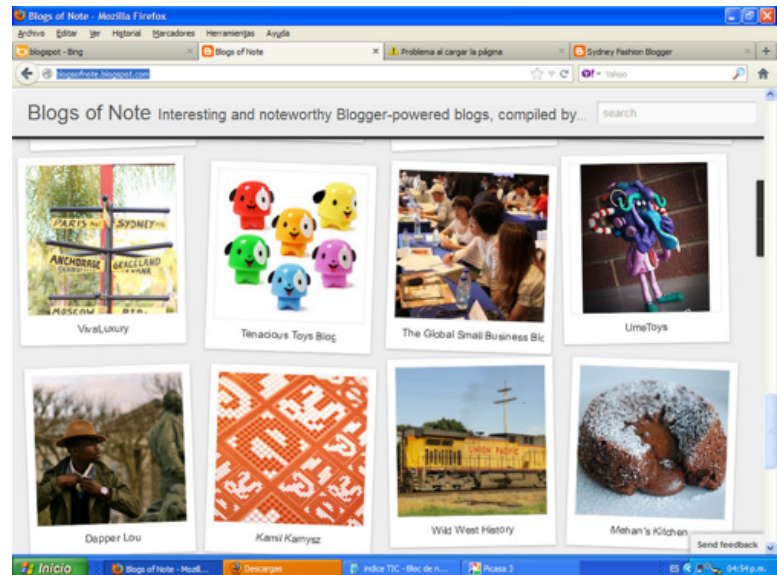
Blogs of Note - Mozilla Firefox

Archivo Editar Ver Historial Marcadores Herramientas Ayuda

blogspot - Bing | Blogs of Note | Problema al cargar la página | Sydney Fashion Blogger

blogsofnote.blogspot.com

Yahoo

Blogs of Note Interesting and noteworthy Blogger-powered blogs, compiled by...

search

PARIS SYDNEY ANCHORAGE GRACELAND MOSCOW

VivaLuxury

Tenacious Toys Blog

The Global Small Business Blo

UmeToys

Dapper Lou

Kamil Kamysz

UNION PACIFIC

Wild West History

Mehan's Kitchen

Send feedback

Inicio | Blogs of Note - Mozill... | Descargas | indice TIC - Bloc de n... | Picasa 3

04:54 p.m.